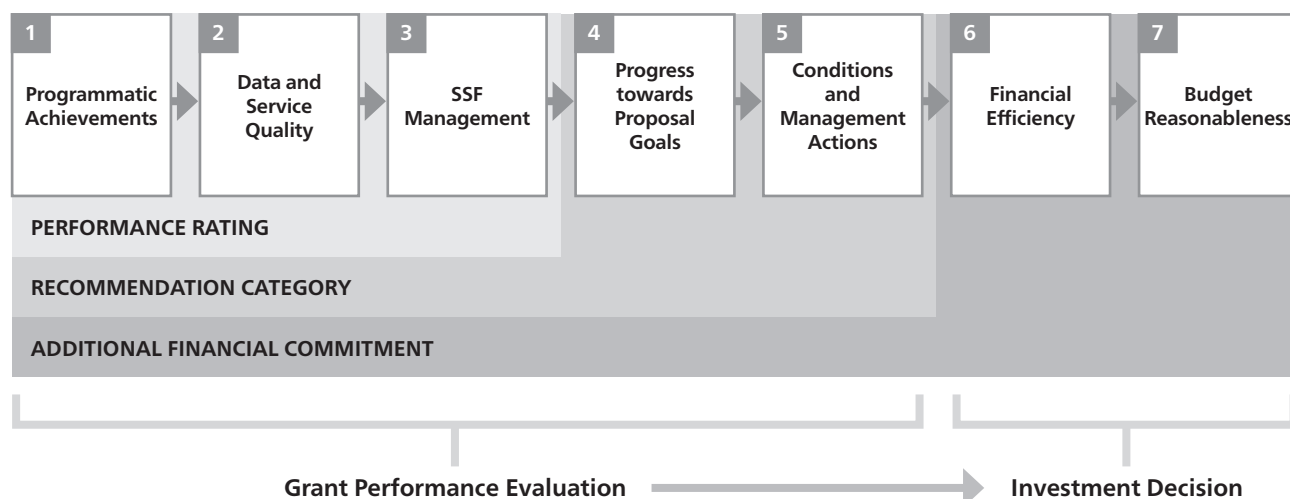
1 Programmatic Achievements

2 Data and Service Quality

3 SSF Management

4 Progress towards Proposal Goals

5 Conditions and Management Actions

6 Financial Efficiency

7 Budget Reasonableness

PERFORMANCE RATING

RECOMMENDATION CATEGORY

ADDITIONAL FINANCIAL COMMITMENT

Grant Performance Evaluation

Investment Decision